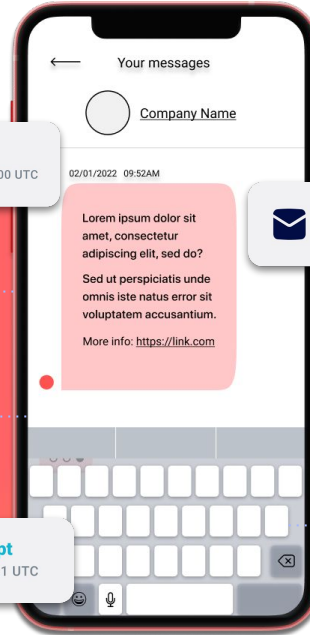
Your messages

Company Name

00 UTC

02/01/2022 09:52AM

Lorem ipsum dolor sit amet, consectetur adipiscing elit, sed do?

Sed ut perspiciatis unde omnis iste natus error sit voluptatem accusantium.

More info: https://link.com

ot
1 UTC